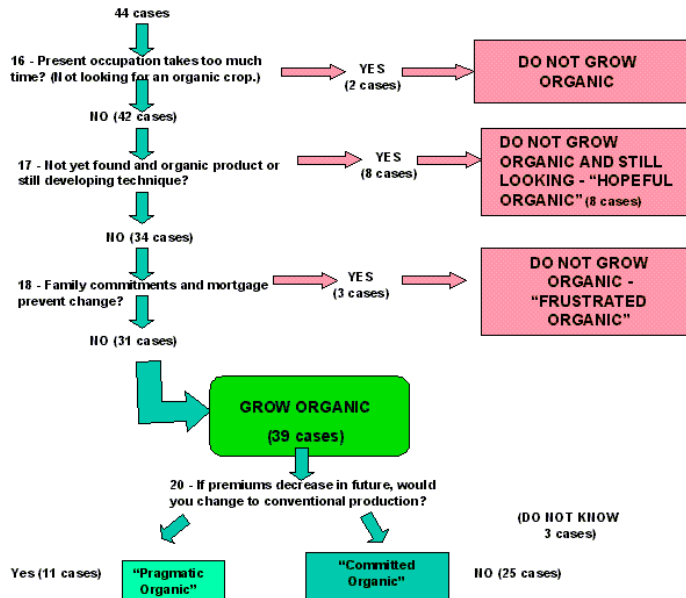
44 cases

16 - Present occupation takes too much time? (Not looking for an organic crop.)

YES (2 cases)

DO NOT GROW ORGANIC

NO (42 cases)

17 - Not yet found and organic product or still developing technique?

YES (8 cases)

DO NOT GROW ORGANIC AND STILL LOOKING - "HOPEFUL ORGANIC" (8 cases)

NO (34 cases)

18 - Family commitments and mortgage prevent change?

YES (3 cases)

DO NOT GROW ORGANIC - "FRUSTRATED ORGANIC"

NO (31 cases)

GROW ORGANIC (39 cases)

20 - If premiums decrease in future, would you change to conventional production?

(DO NOT KNOW 3 cases)

Yes (11 cases)

"Pragmatic Organic"

"Committed Organic"

NO (25 cases)